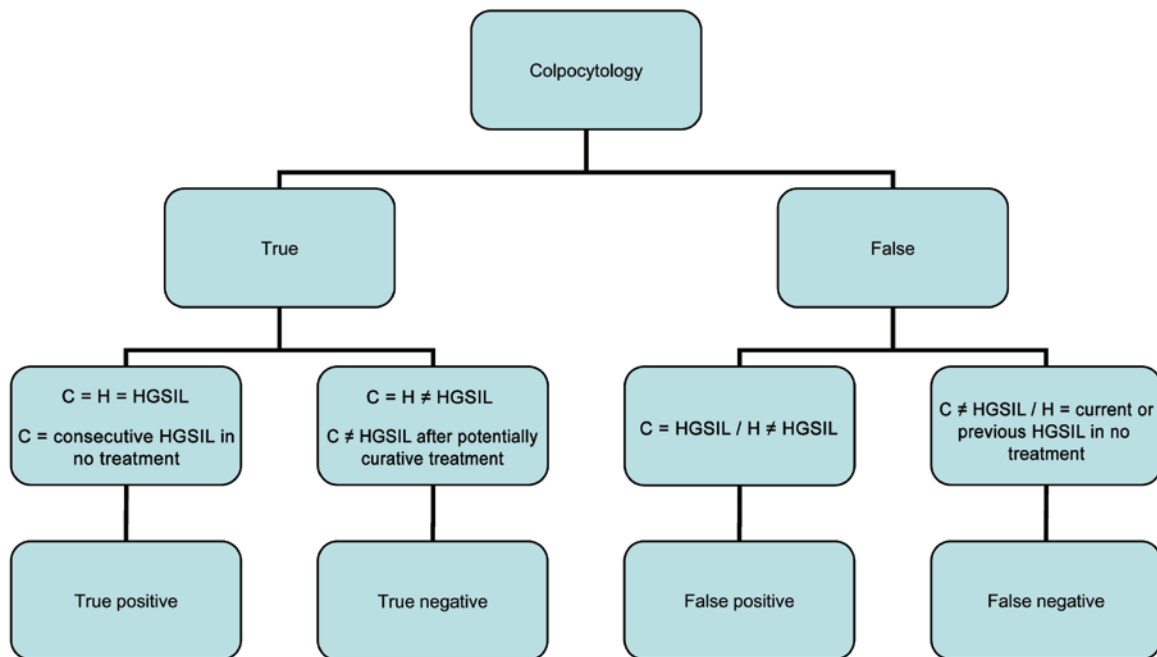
Colpocytology

True

False

$C = H = HGSIL$

$C =$ consecutive HGSIL in no treatment

$C = H \neq HGSIL$

$C \neq HGSIL$ after potentially curative treatment

$C = HGSIL / H \neq HGSIL$

$C \neq HGSIL / H =$ current or previous HGSIL in no treatment

True positive

True negative

False positive

False negative